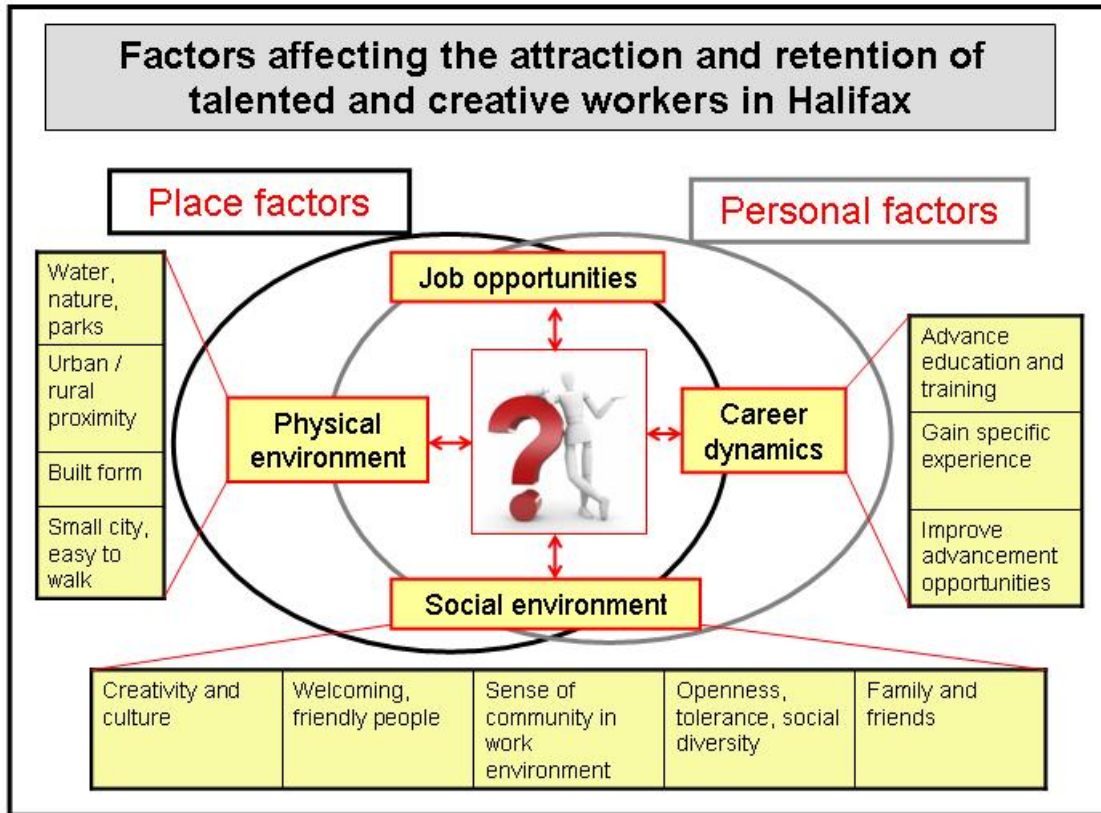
Factors affecting the attraction and retention of talented and creative workers in Halifax

Place factors

Personal factors

Water, nature, parks

Urban / rural proximity

Built form

Small city, easy to walk

Job opportunities

Physical environment

Career dynamics

Social environment

Advance education and training

Gain specific experience

Improve advancement opportunities

| Creativity and culture | Welcoming, friendly people | Sense of community in work environment | Openness, tolerance, social diversity | Family and friends |
|---|---|---|---|---|